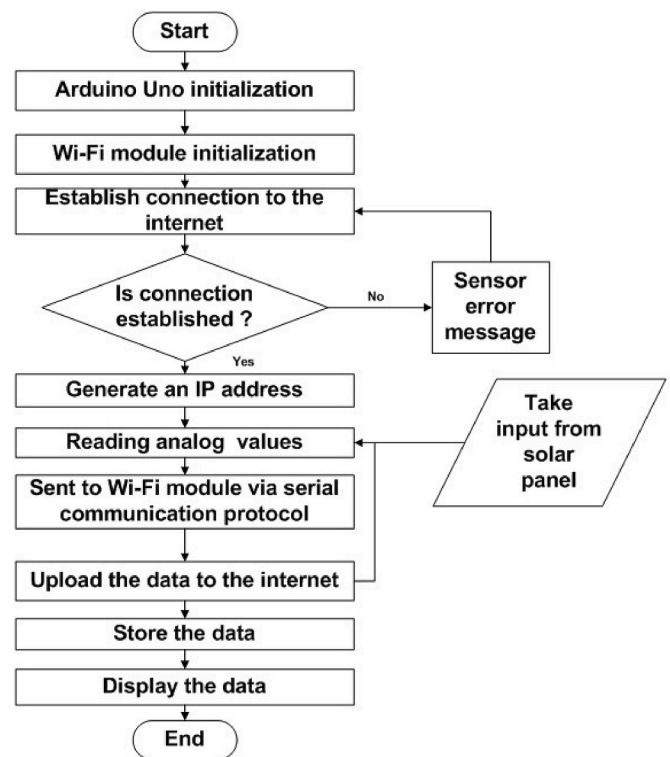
Start

Arduino Uno initialization

Wi-Fi module initialization

Establish connection to the internet

Is connection established ?

No

Sensor error message

Yes

Generate an IP address

Reading analog values

Take input from solar panel

Sent to Wi-Fi module via serial communication protocol

Upload the data to the internet

Store the data

Display the data

End